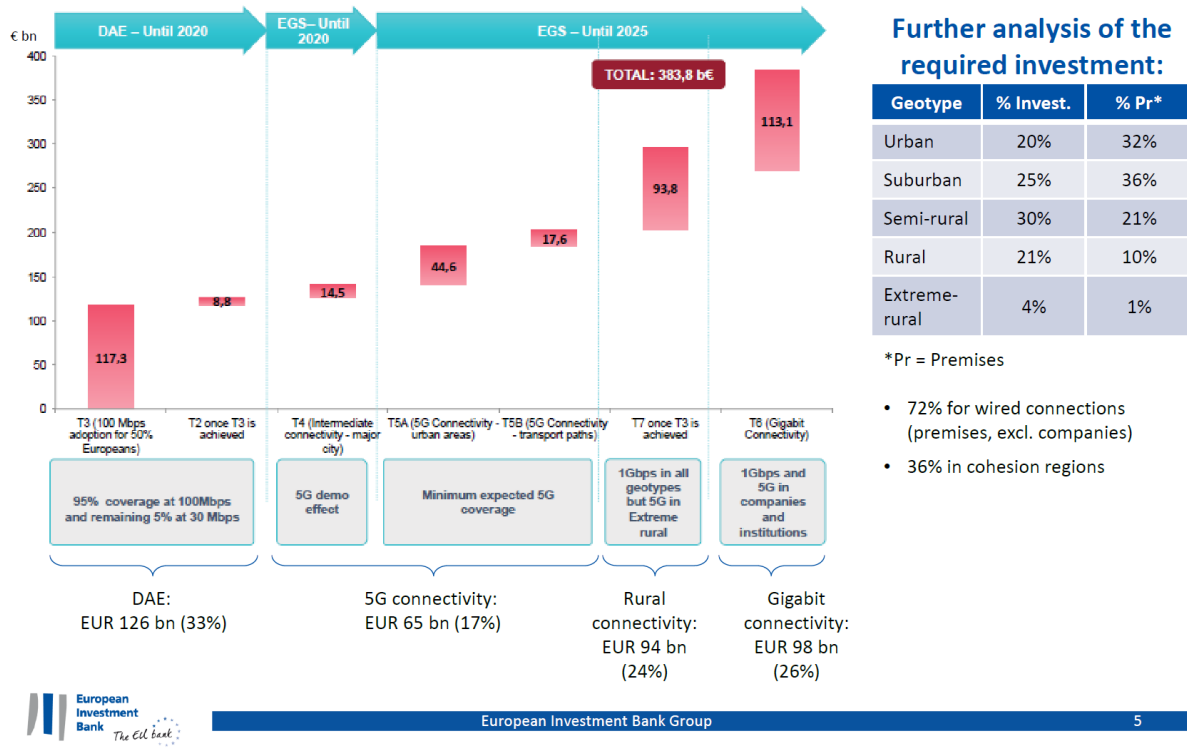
DAE – Until 2020

EGS– Until 2020

EGS – Until 2025

€ bn

400
350
300
250
200
150
100
50
0

TOTAL: 383,8 b€

117,3

8,8

14,5

44,6

17,6

93,8

113,1

T3 (100 Mbps adoption for 50% Europeans)

T2 once T3 is achieved

T4 (Intermediate connectivity - major city)

T5A (5G Connectivity - urban areas)

T5B (5G Connectivity - transport paths)

T7 once T3 is achieved

T6 (Gigabit Connectivity)

95% coverage at 100Mbps and remaining 5% at 30 Mbps

5G demo effect

Minimum expected 5G coverage

1Gbps in all geotypes but 5G in Extreme rural

1Gbps and 5G in companies and institutions

DAE:
EUR 126 bn (33%)

5G connectivity:
EUR 65 bn (17%)

Rural connectivity:
EUR 94 bn (24%)

Gigabit connectivity:
EUR 98 bn (26%)

Further analysis of the required investment:

| Geotype | % Invest. | % Pr* |
|---|---|---|
| Urban | 20% | 32% |
| Suburban | 25% | 36% |
| Semi-rural | 30% | 21% |
| Rural | 21% | 10% |
| Extreme-rural | 4% | 1% |

*Pr = Premises

• 72% for wired connections (premises, excl. companies)

• 36% in cohesion regions

European Investment Bank The EU bank

European Investment Bank Group

5